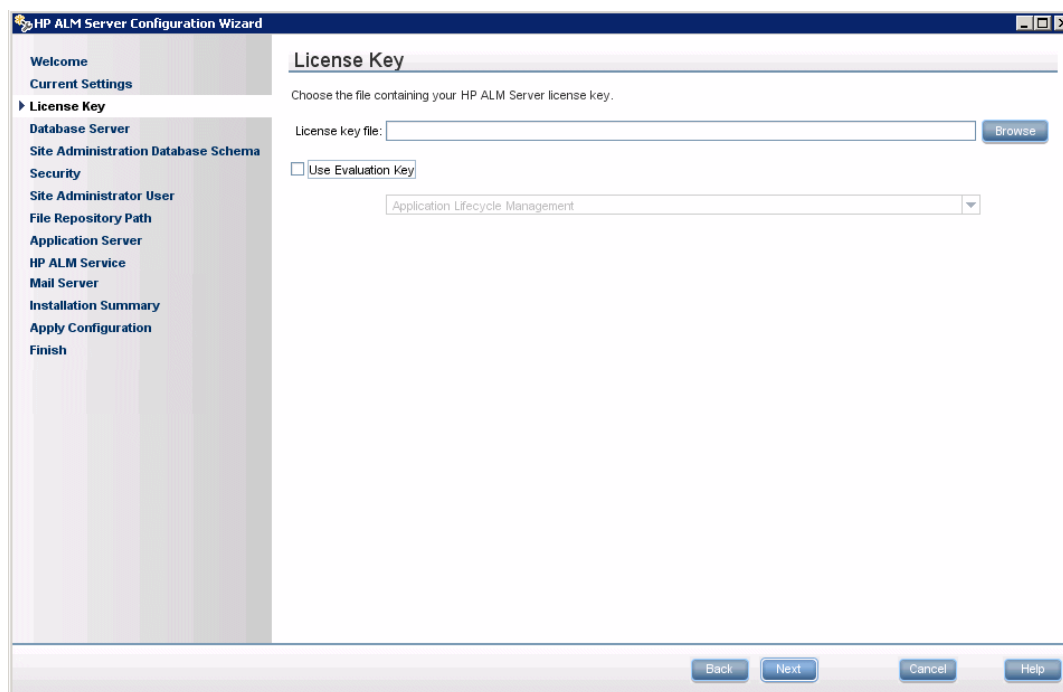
HP ALM Server Configuration Wizard

Welcome
Current Settings
License Key
Database Server
Site Administration Database Schema
Security
Site Administrator User
File Repository Path
Application Server
HP ALM Service
Mail Server
Installation Summary
Apply Configuration
Finish

License Key

Choose the file containing your HP ALM Server license key.

License key file:

Browse

Use Evaluation Key

Application Lifecycle Management

Back
Next
Cancel
Help